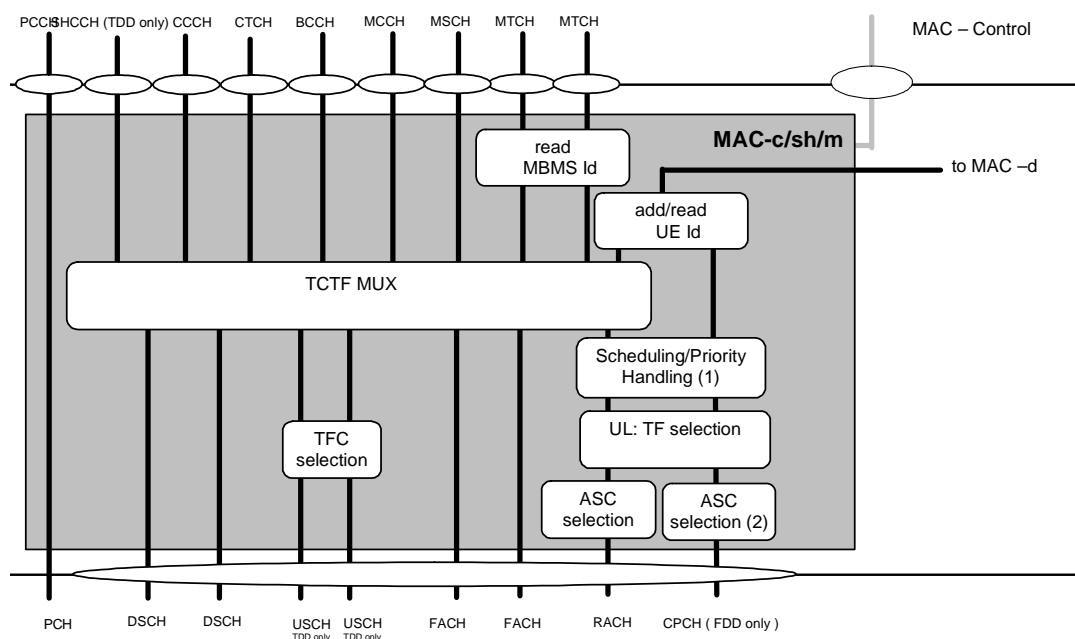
PCCH SHCCH (TDD only) CCCH CTCH BCCH MCCH MSCH MTCH MTCH

MAC – Control

MAC-c/sh/m

read MBMS Id

to MAC –d

add/read UE Id

TCTF MUX

Scheduling/Priority Handling (1)

UL: TF selection

TFC selection

ASC selection

ASC selection (2)

PCH DSCH DSCH USCH TDD only USCH TDD only FACH FACH RACH CPCH ( FDD only )